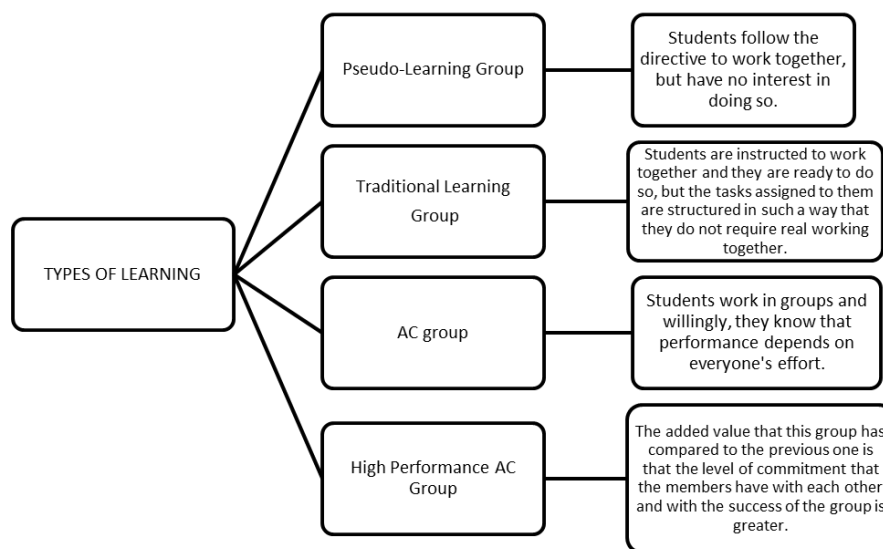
TYPES OF LEARNING

Pseudo-Learning Group

Students follow the directive to work together, but have no interest in doing so.

Traditional Learning Group

Students are instructed to work together and they are ready to do so, but the tasks assigned to them are structured in such a way that they do not require real working together.

AC group

Students work in groups and willingly, they know that performance depends on everyone's effort.

High Performance AC Group

The added value that this group has compared to the previous one is that the level of commitment that the members have with each other and with the success of the group is greater.